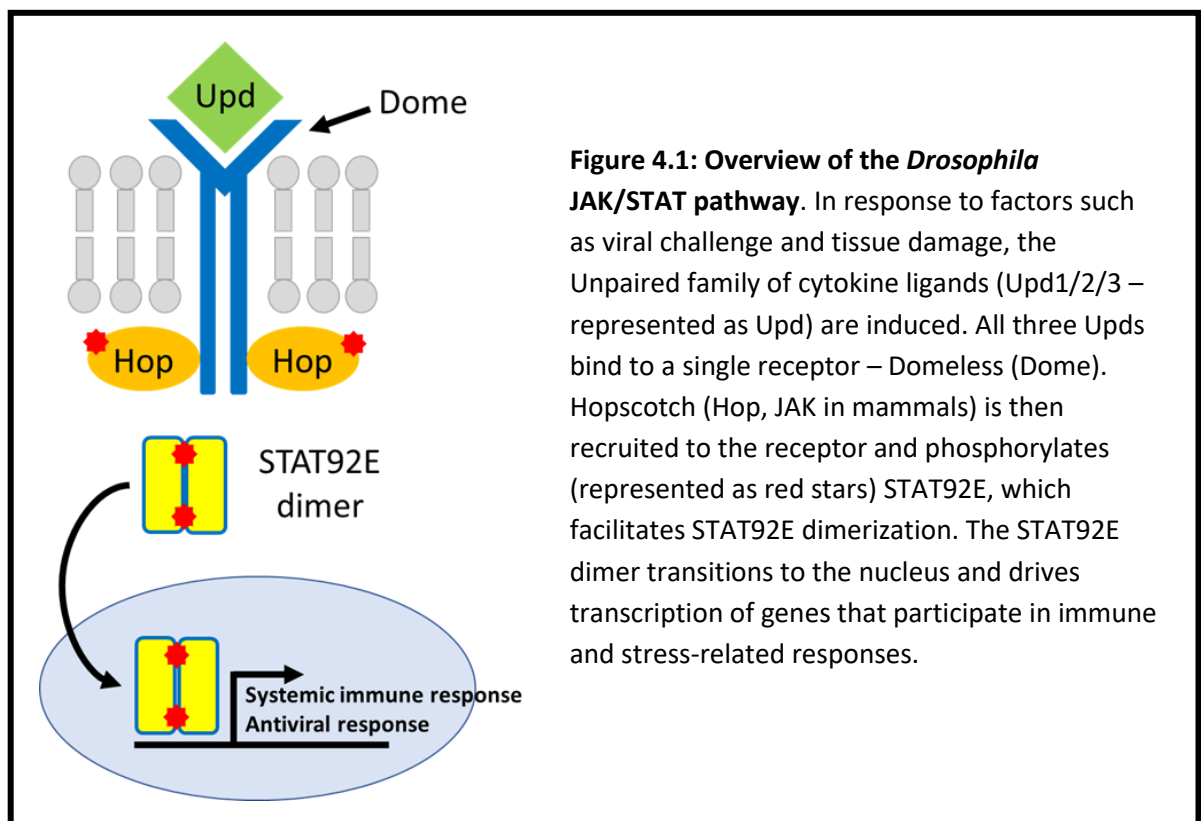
Upd

Dome

Hop

Hop

STAT92E dimer

Systemic immune response
Antiviral response

**Figure 4.1: Overview of the *Drosophila* JAK/STAT pathway**. In response to factors such as viral challenge and tissue damage, the Unpaired family of cytokine ligands (Upd1/2/3 – represented as Upd) are induced. All three Upds bind to a single receptor – Domeless (Dome). Hopscotch (Hop, JAK in mammals) is then recruited to the receptor and phosphorylates (represented as red stars) STAT92E, which facilitates STAT92E dimerization. The STAT92E dimer transitions to the nucleus and drives transcription of genes that participate in immune and stress-related responses.